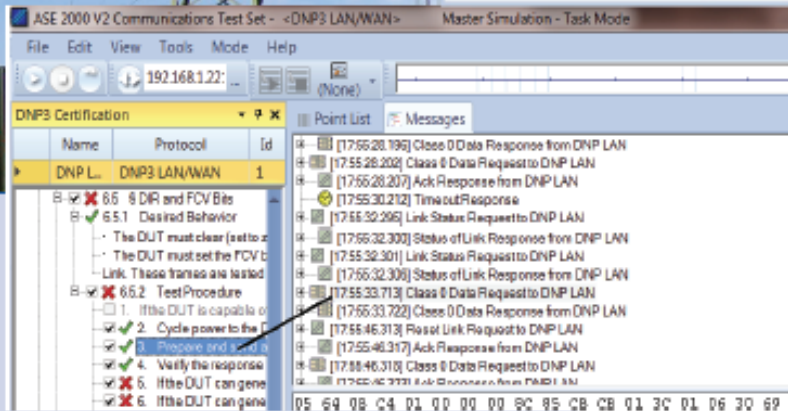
ASE 2000 V2 Communications Test Set - <DNP3 LAN/WAN> Master Simulation - Task Mode

File Edit View Tools Mode Help

192.168.1.22 (None)

DNP3 Certification

| Name | Protocol | Id |
|---|---|---|
| DNP L... | DNP3 LAN/WAN | 1 |

6.6 6 DIR and FCV Bits
6.5.1 Desired Behavior
The DUT must clear (set to z
The DUT must set the FCV b
Link. These frames are tested
6.5.2 Test Procedure
1. If the DUT is capable o
2. Cycle power to the D
3. Prepare and send a
4. Verify the response
5. If the DUT can gene
6. If the DUT can gene

Point List Messages

[17:55:28.196] Class 0 Data Response from DNP LAN
[17:55:28.202] Class 0 Data Request to DNP LAN
[17:55:28.207] Ack Response from DNP LAN
[17:55:30.212] Timeout Response
[17:55:32.295] Link Status Request to DNP LAN
[17:55:32.300] Status of Link Response from DNP LAN
[17:55:32.301] Link Status Request to DNP LAN
[17:55:32.306] Status of Link Response from DNP LAN
[17:55:33.713] Class 0 Data Request to DNP LAN
[17:55:33.722] Class 0 Data Response from DNP LAN
[17:55:46.313] Reset Link Request to DNP LAN
[17:55:46.317] Ack Response from DNP LAN
[17:55:46.318] Class 0 Data Request to DNP LAN
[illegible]

05 64 0B C4 01 00 00 00 8C 85 CB C8 01 3C 01 06 3O 69